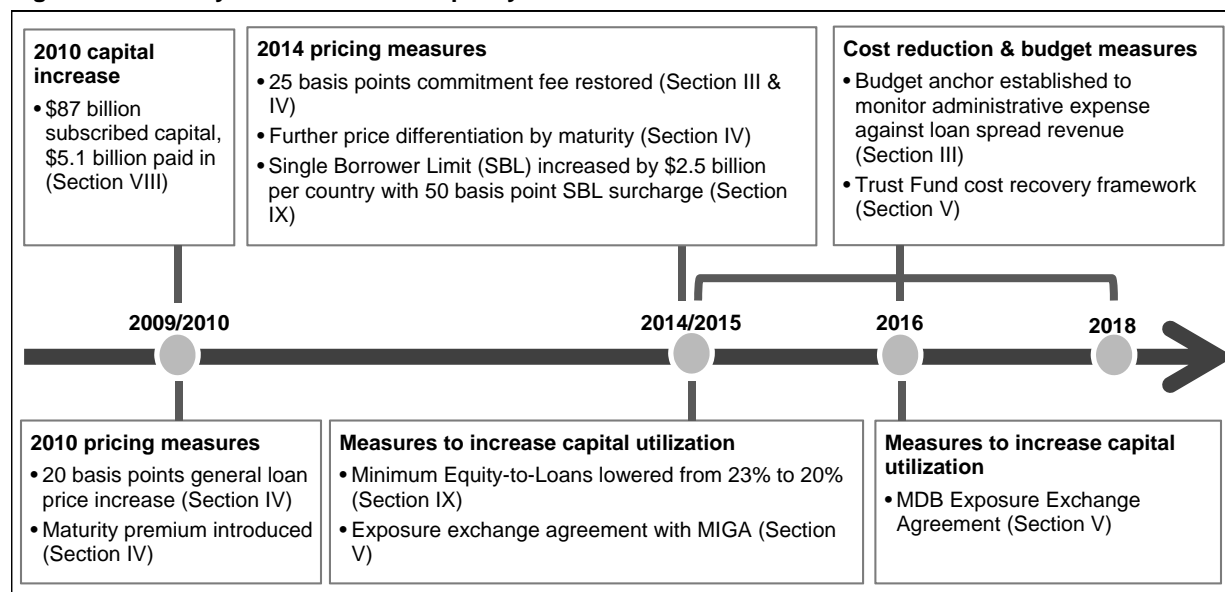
2010 capital increase

• \$87 billion subscribed capital, \$5.1 billion paid in (Section VIII)

2014 pricing measures

• 25 basis points commitment fee restored (Section III & IV)
• Further price differentiation by maturity (Section IV)
• Single Borrower Limit (SBL) increased by \$2.5 billion per country with 50 basis point SBL surcharge (Section IX)

Cost reduction & budget measures

• Budget anchor established to monitor administrative expense against loan spread revenue (Section III)
• Trust Fund cost recovery framework (Section V)

2009/2010

2014/2015

2016

2018

2010 pricing measures

• 20 basis points general loan price increase (Section IV)
• Maturity premium introduced (Section IV)

Measures to increase capital utilization

• Minimum Equity-to-Loans lowered from 23% to 20% (Section IX)
• Exposure exchange agreement with MIGA (Section V)

Measures to increase capital utilization

• MDB Exposure Exchange Agreement (Section V)